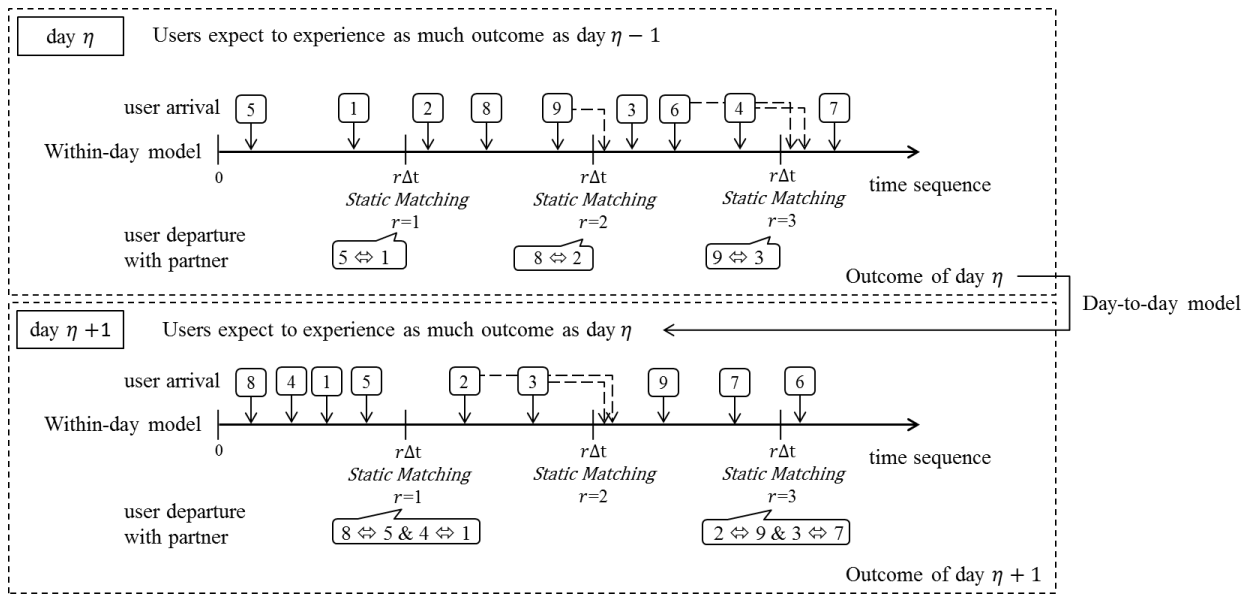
day $\eta$

Users expect to experience as much outcome as day $\eta - 1$

user arrival

5 1 2 8 9 3 6 4 7

Within-day model

0

$r\Delta t$ Static Matching $r$=1

$r\Delta t$ Static Matching $r$=2

$r\Delta t$ Static Matching $r$=3

time sequence

user departure with partner

5 ⇔ 1

8 ⇔ 2

9 ⇔ 3

Outcome of day $\eta$

Day-to-day model

day $\eta$ +1

Users expect to experience as much outcome as day $\eta$

user arrival

8 4 1 5 2 3 9 7 6

Within-day model

0

$r\Delta t$ Static Matching $r$=1

$r\Delta t$ Static Matching $r$=2

$r\Delta t$ Static Matching $r$=3

time sequence

user departure with partner

8 ⇔ 5 & 4 ⇔ 1

2 ⇔ 9 & 3 ⇔ 7

Outcome of day $\eta + 1$